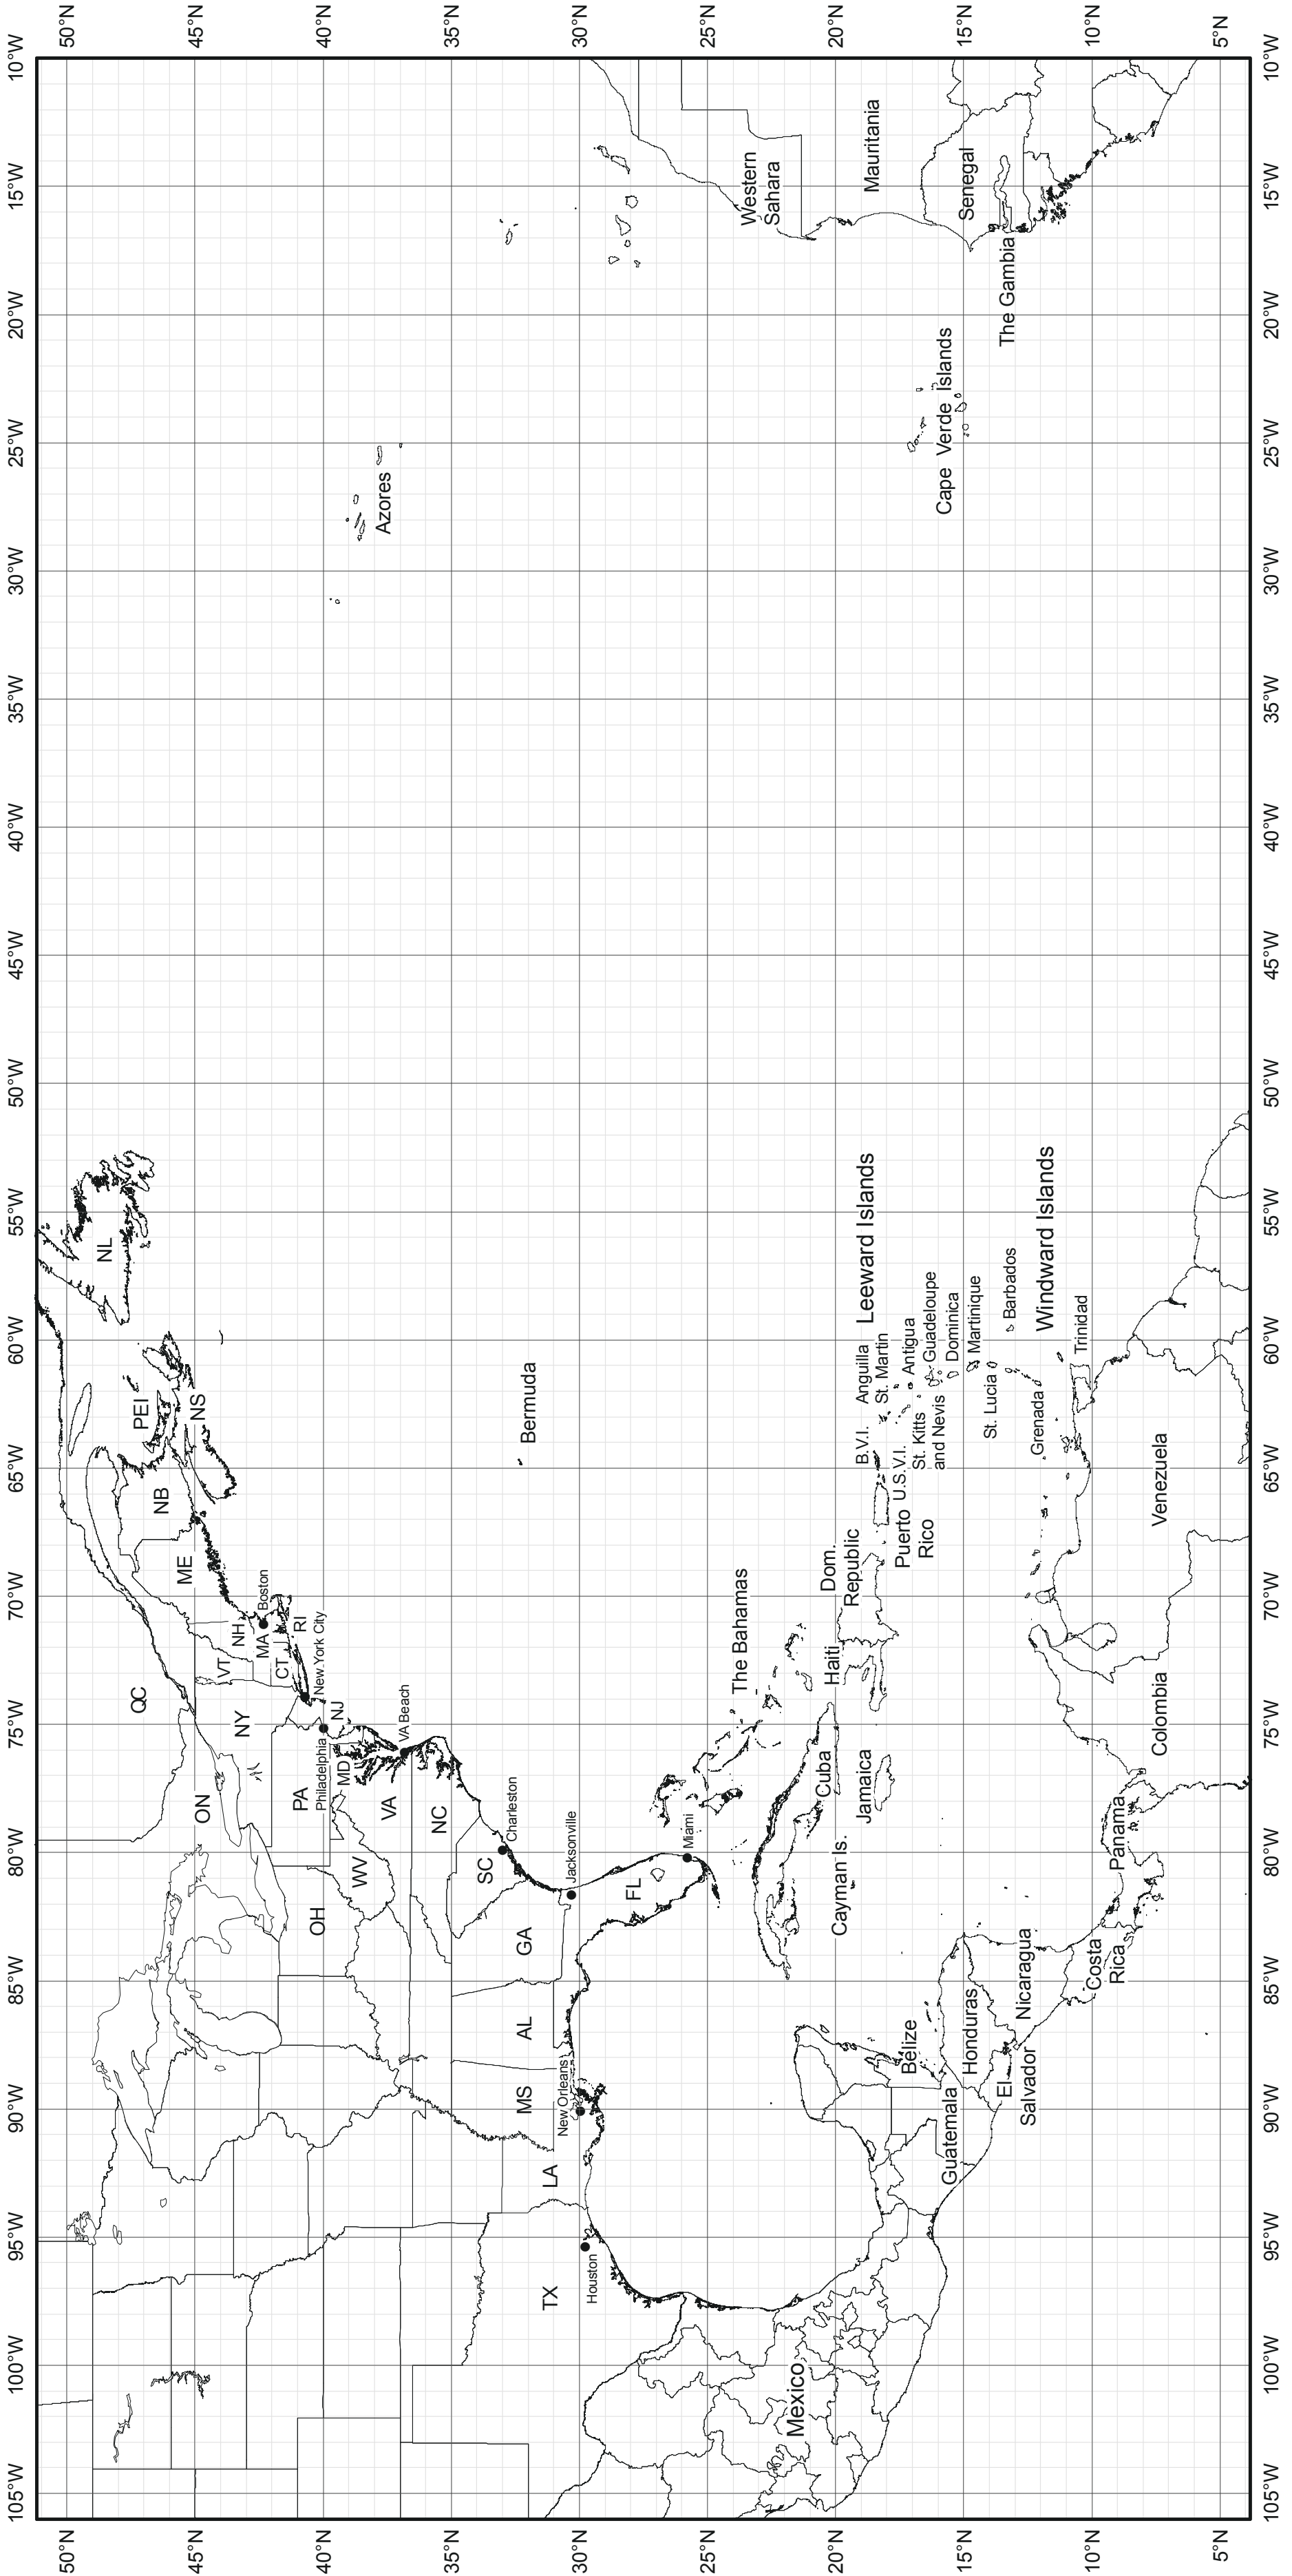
50°N 45°N 40°N 35°N 30°N 25°N 20°N 15°N 10°N 5°N

10°W 15°W 20°W 25°W 30°W 35°W 40°W 45°W 50°W 55°W 60°W 65°W 70°W 75°W 80°W 85°W 90°W 95°W 100°W 105°W

Western Sahara
Mauritania
Senegal
The Gambia
Cape Verde Islands
Azores
Bermuda
NL
PEI
NS
NB
ME
QC
NH
MA
Boston
VT
CT
RI
New York City
NY
NJ
ON
PA
Philadelphia
MD
VA Beach
VA
NC
WV
OH
SC
Charleston
GA
Jacksonville
FL
Miami
AL
MS
New Orleans
LA
TX
Houston
Mexico
The Bahamas
Cuba
Cayman Is.
Jamaica
Haiti
Dom. Republic
Puerto Rico
B.V.I.
U.S.V.I.
Anguilla
St. Martin
St. Kitts and Nevis
Antigua
Guadeloupe
Dominica
Martinique
St. Lucia
Barbados
Grenada
Trinidad
Leeward Islands
Windward Islands
Venezuela
Colombia
Panama
Costa Rica
Nicaragua
Honduras
El Salvador
Belize
Guatemala

105°W 100°W 95°W 90°W 85°W 80°W 75°W 70°W 65°W 60°W 55°W 50°W 45°W 40°W 35°W 30°W 25°W 20°W 15°W 10°W

50°N 45°N 40°N 35°N 30°N 25°N 20°N 15°N 10°N 5°N